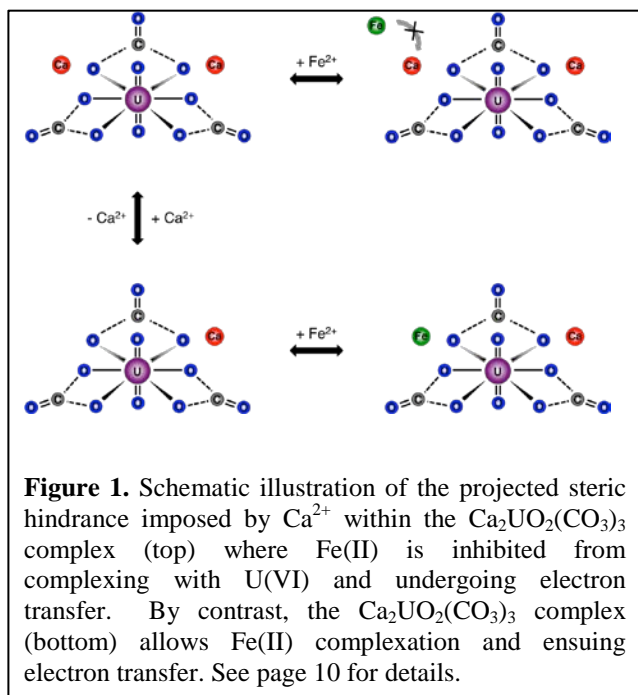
Ca U Ca

+ Fe$^{2+}$

Fe Ca U Ca

- Ca$^{2+}$ + Ca$^{2+}$

U Ca

+ Fe$^{2+}$

Fe U Ca

**Figure 1.** Schematic illustration of the projected steric hindrance imposed by $Ca^{2+}$ within the $Ca_2UO_2(CO_3)_3$ complex (top) where Fe(II) is inhibited from complexing with U(VI) and undergoing electron transfer. By contrast, the $Ca_2UO_2(CO_3)_3$ complex (bottom) allows Fe(II) complexation and ensuing electron transfer. See page 10 for details.